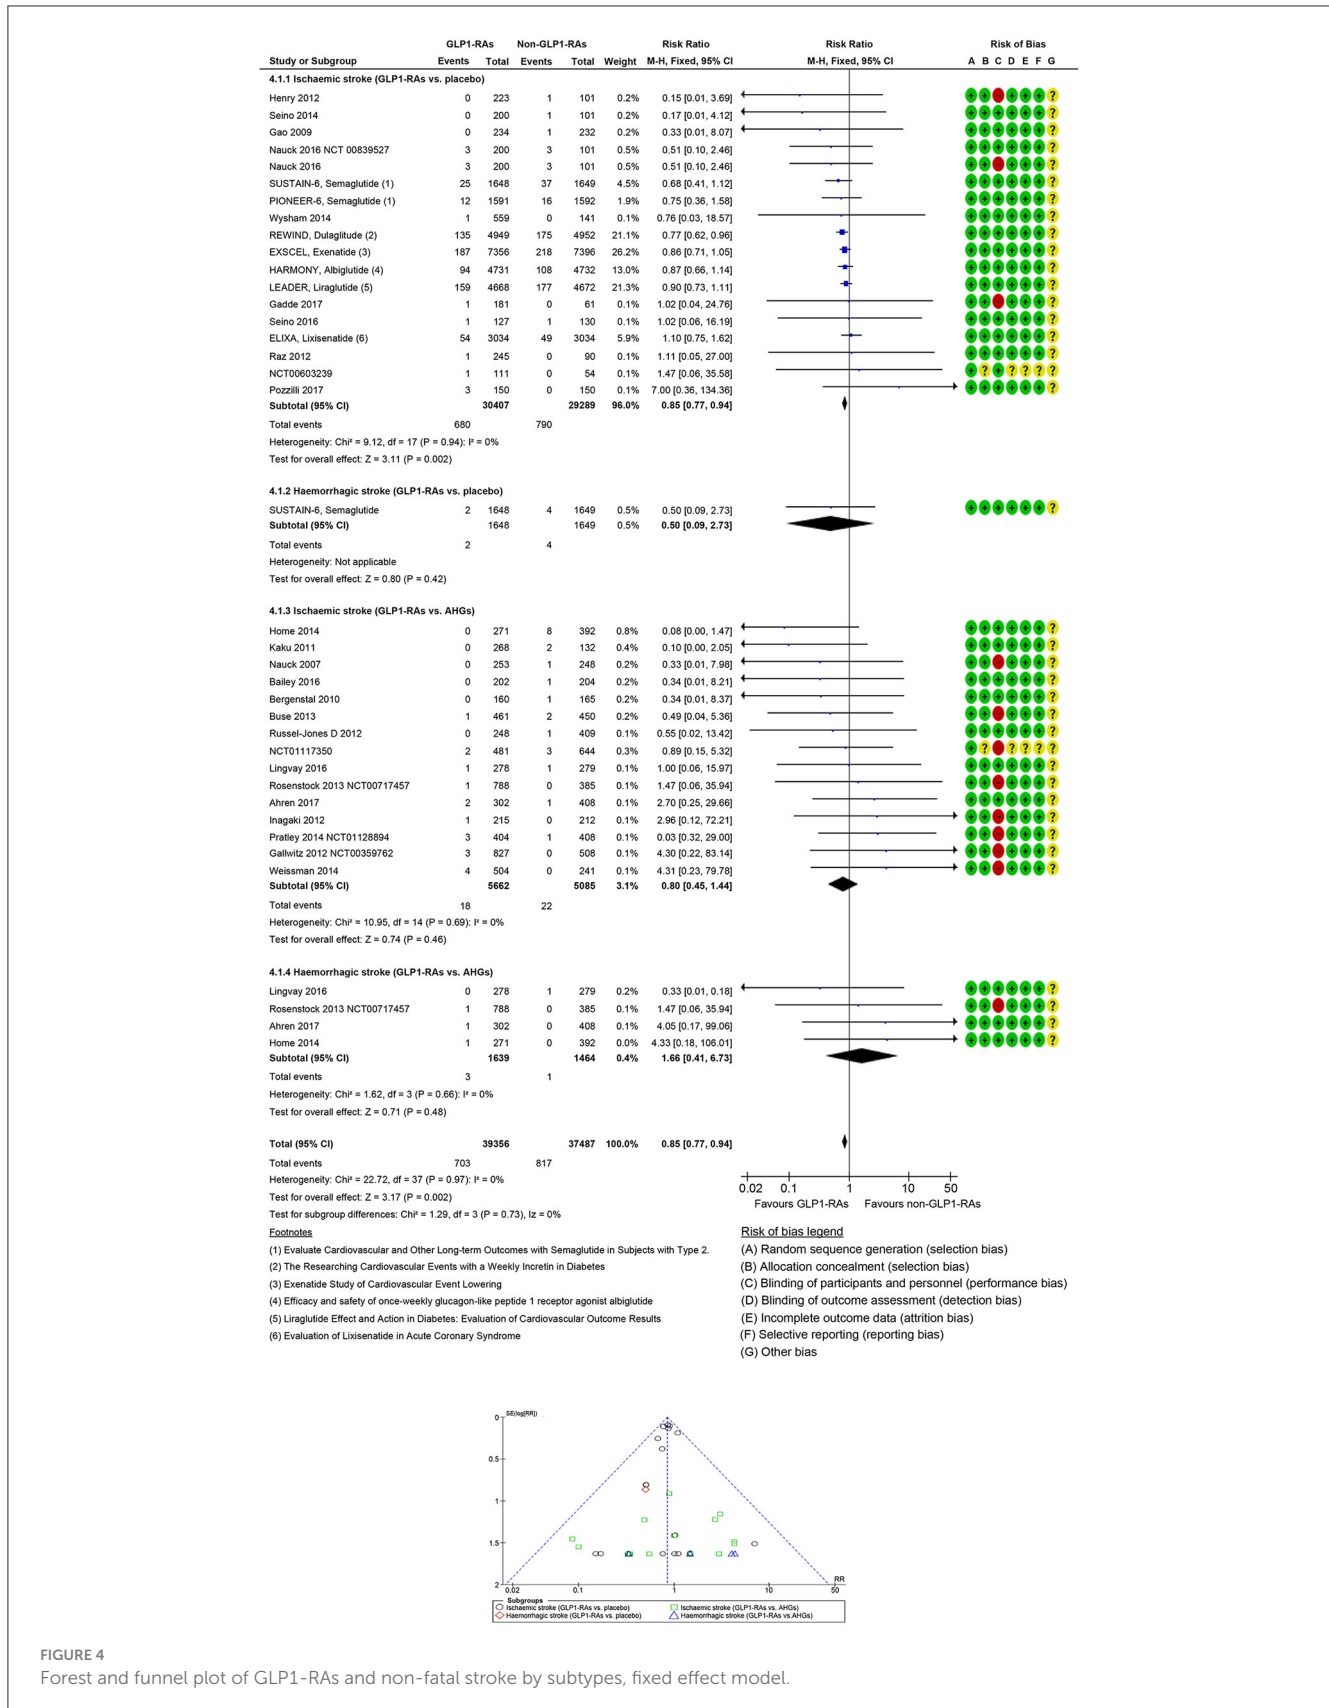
| Study or Subgroup | GLP1-RAs Events | GLP1-RAs Total | Non-GLP1-RAs Events | Non-GLP1-RAs Total | Weight | Risk Ratio M-H, Fixed, 95% CI |
|---|---|---|---|---|---|---|
| **4.1.1 Ischaemic stroke (GLP1-RAs vs. placebo)** | | | | | | |
| Henry 2012 | 0 | 223 | 1 | 101 | 0.2% | 0.15 [0.01, 3.69] |
| Seino 2014 | 0 | 200 | 1 | 101 | 0.2% | 0.17 [0.01, 4.12] |
| Gao 2009 | 0 | 234 | 1 | 232 | 0.2% | 0.33 [0.01, 8.07] |
| Nauck 2016 NCT 00839527 | 3 | 200 | 3 | 101 | 0.5% | 0.51 [0.10, 2.46] |
| Nauck 2016 | 3 | 200 | 3 | 101 | 0.5% | 0.51 [0.10, 2.46] |
| SUSTAIN-6, Semaglutide (1) | 25 | 1648 | 37 | 1649 | 4.5% | 0.68 [0.41, 1.12] |
| PIONEER-6, Semaglutide (1) | 12 | 1591 | 16 | 1592 | 1.9% | 0.75 [0.36, 1.58] |
| Wysham 2014 | 1 | 559 | 0 | 141 | 0.1% | 0.76 [0.03, 18.57] |
| REWIND, Dulaglitude (2) | 135 | 4949 | 175 | 4952 | 21.1% | 0.77 [0.62, 0.96] |
| EXSCEL, Exenatide (3) | 187 | 7356 | 218 | 7396 | 26.2% | 0.86 [0.71, 1.05] |
| HARMONY, Albiglutide (4) | 94 | 4731 | 108 | 4732 | 13.0% | 0.87 [0.66, 1.14] |
| LEADER, Liraglutide (5) | 159 | 4668 | 177 | 4672 | 21.3% | 0.90 [0.73, 1.11] |
| Gadde 2017 | 1 | 181 | 0 | 61 | 0.1% | 1.02 [0.04, 24.76] |
| Seino 2016 | 1 | 127 | 1 | 130 | 0.1% | 1.02 [0.06, 16.19] |
| ELIXA, Lixisenatide (6) | 54 | 3034 | 49 | 3034 | 5.9% | 1.10 [0.75, 1.62] |
| Raz 2012 | 1 | 245 | 0 | 90 | 0.1% | 1.11 [0.05, 27.00] |
| NCT00603239 | 1 | 111 | 0 | 54 | 0.1% | 1.47 [0.06, 35.58] |
| Pozzilli 2017 | 3 | 150 | 0 | 150 | 0.1% | 7.00 [0.36, 134.36] |
| **Subtotal (95% CI)** | | **30407** | | **29289** | **96.0%** | **0.85 [0.77, 0.94]** |
| Total events | 680 | | 790 | | | |
| Heterogeneity: Chi² = 9.12, df = 17 (P = 0.94); I² = 0% | | | | | | |
| Test for overall effect: Z = 3.11 (P = 0.002) | | | | | | |
| **4.1.2 Haemorrhagic stroke (GLP1-RAs vs. placebo)** | | | | | | |
| SUSTAIN-6, Semaglutide | 2 | 1648 | 4 | 1649 | 0.5% | 0.50 [0.09, 2.73] |
| **Subtotal (95% CI)** | | **1648** | | **1649** | **0.5%** | **0.50 [0.09, 2.73]** |
| Total events | 2 | | 4 | | | |
| Heterogeneity: Not applicable | | | | | | |
| Test for overall effect: Z = 0.80 (P = 0.42) | | | | | | |
| **4.1.3 Ischaemic stroke (GLP1-RAs vs. AHGs)** | | | | | | |
| Home 2014 | 0 | 271 | 8 | 392 | 0.8% | 0.08 [0.00, 1.47] |
| Kaku 2011 | 0 | 268 | 2 | 132 | 0.4% | 0.10 [0.00, 2.05] |
| Nauck 2007 | 0 | 253 | 1 | 248 | 0.2% | 0.33 [0.01, 7.98] |
| Bailey 2016 | 0 | 202 | 1 | 204 | 0.2% | 0.34 [0.01, 8.21] |
| Bergenstal 2010 | 0 | 160 | 1 | 165 | 0.2% | 0.34 [0.01, 8.37] |
| Buse 2013 | 1 | 461 | 2 | 450 | 0.2% | 0.49 [0.04, 5.36] |
| Russel-Jones D 2012 | 0 | 248 | 1 | 409 | 0.1% | 0.55 [0.02, 13.42] |
| NCT01117350 | 2 | 481 | 3 | 644 | 0.3% | 0.89 [0.15, 5.32] |
| Lingvay 2016 | 1 | 278 | 1 | 279 | 0.1% | 1.00 [0.06, 15.97] |
| Rosenstock 2013 NCT00717457 | 1 | 788 | 0 | 385 | 0.1% | 1.47 [0.06, 35.94] |
| Ahren 2017 | 2 | 302 | 1 | 408 | 0.1% | 2.70 [0.25, 29.66] |
| Inagaki 2012 | 1 | 215 | 0 | 212 | 0.1% | 2.96 [0.12, 72.21] |
| Pratley 2014 NCT01128894 | 3 | 404 | 1 | 408 | 0.1% | 0.03 [0.32, 29.00] |
| Gallwitz 2012 NCT00359762 | 3 | 827 | 0 | 508 | 0.1% | 4.30 [0.22, 83.14] |
| Weissman 2014 | 4 | 504 | 0 | 241 | 0.1% | 4.31 [0.23, 79.78] |
| **Subtotal (95% CI)** | | **5662** | | **5085** | **3.1%** | **0.80 [0.45, 1.44]** |
| Total events | 18 | | 22 | | | |
| Heterogeneity: Chi² = 10.95, df = 14 (P = 0.69); I² = 0% | | | | | | |
| Test for overall effect: Z = 0.74 (P = 0.46) | | | | | | |
| **4.1.4 Haemorrhagic stroke (GLP1-RAs vs. AHGs)** | | | | | | |
| Lingvay 2016 | 0 | 278 | 1 | 279 | 0.2% | 0.33 [0.01, 0.18] |
| Rosenstock 2013 NCT00717457 | 1 | 788 | 0 | 385 | 0.1% | 1.47 [0.06, 35.94] |
| Ahren 2017 | 1 | 302 | 0 | 408 | 0.1% | 4.05 [0.17, 99.06] |
| Home 2014 | 1 | 271 | 0 | 392 | 0.0% | 4.33 [0.18, 106.01] |
| **Subtotal (95% CI)** | | **1639** | | **1464** | **0.4%** | **1.66 [0.41, 6.73]** |
| Total events | 3 | | 1 | | | |
| Heterogeneity: Chi² = 1.62, df = 3 (P = 0.66); I² = 0% | | | | | | |
| Test for overall effect: Z = 0.71 (P = 0.48) | | | | | | |
| **Total (95% CI)** | | **39356** | | **37487** | **100.0%** | **0.85 [0.77, 0.94]** |
| Total events | 703 | | 817 | | | |
| Heterogeneity: Chi² = 22.72, df = 37 (P = 0.97); I² = 0% | | | | | | |
| Test for overall effect: Z = 3.17 (P = 0.002) | | | | | | |
| Test for subgroup differences: Chi² = 1.29, df = 3 (P = 0.73), Iz = 0% | | | | | | |

Risk Ratio M-H, Fixed, 95% CI
Risk of Bias
A B C D E F G

0.02 0.1 1 10 50
Favours GLP1-RAs Favours non-GLP1-RAs

Footnotes
(1) Evaluate Cardiovascular and Other Long-term Outcomes with Semaglutide in Subjects with Type 2.
(2) The Researching Cardiovascular Events with a Weekly Incretin in Diabetes
(3) Exenatide Study of Cardiovascular Event Lowering
(4) Efficacy and safety of once-weekly glucagon-like peptide 1 receptor agonist albiglutide
(5) Liraglutide Effect and Action in Diabetes: Evaluation of Cardiovascular Outcome Results
(6) Evaluation of Lixisenatide in Acute Coronary Syndrome

Risk of bias legend
(A) Random sequence generation (selection bias)
(B) Allocation concealment (selection bias)
(C) Blinding of participants and personnel (performance bias)
(D) Blinding of outcome assessment (detection bias)
(E) Incomplete outcome data (attrition bias)
(F) Selective reporting (reporting bias)
(G) Other bias

SE(log[RR])
0
0.5
1
1.5
2
0.02 0.1 1 10 50
RR
Subgroups
Ischaemic stroke (GLP1-RAs vs. placebo)
Haemorrhagic stroke (GLP1-RAs vs. placebo)
Ischaemic stroke (GLP1-RAs vs. AHGs)
Haemorrhagic stroke (GLP1-RAs vs.AHGs)

FIGURE 4
Forest and funnel plot of GLP1-RAs and non-fatal stroke by subtypes, fixed effect model.